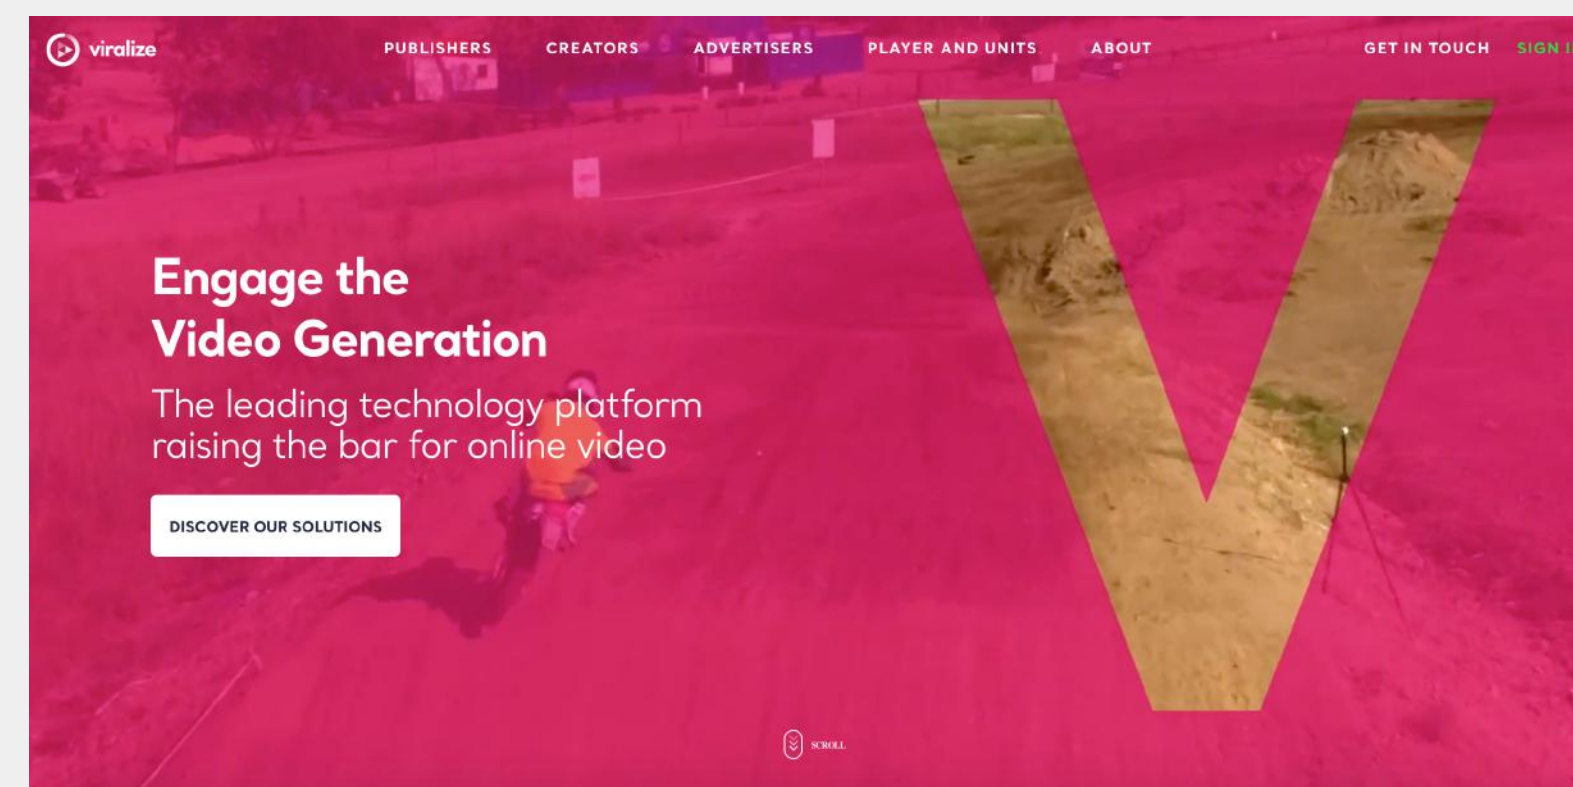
viralize

PUBLISHERS CREATORS ADVERTISERS PLAYER AND UNITS ABOUT

GET IN TOUCH SIGN I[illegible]

Engage the Video Generation

The leading technology platform raising the bar for online video

DISCOVER OUR SOLUTIONS

SCROLL